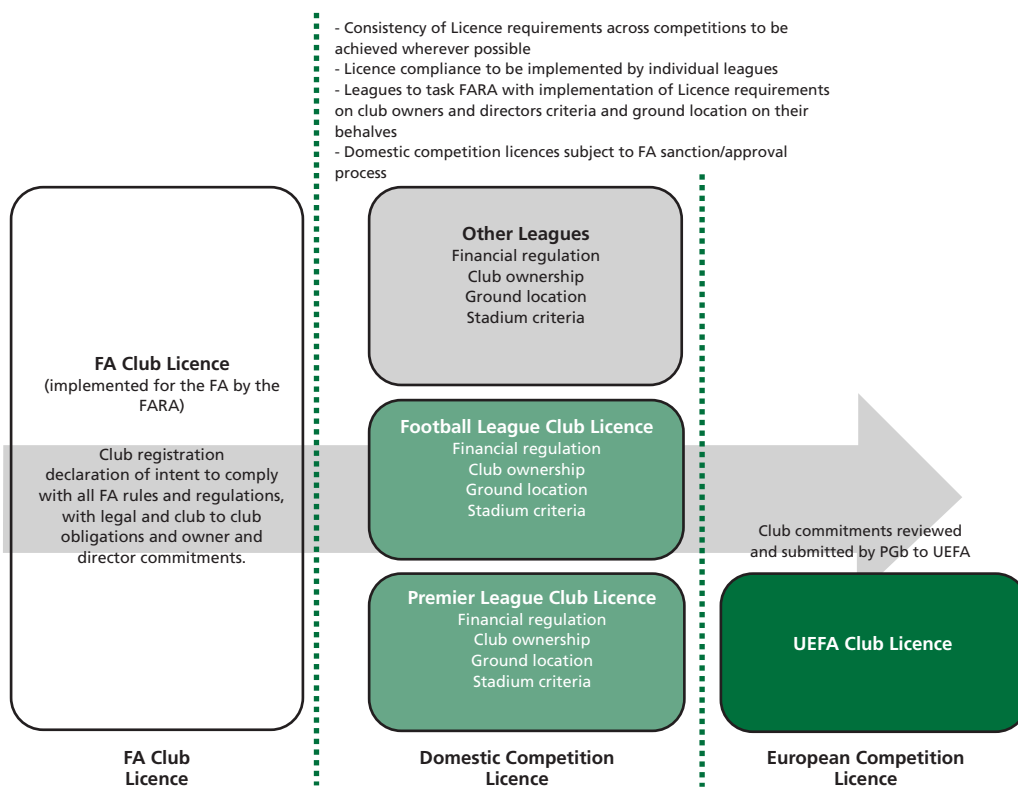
- Consistency of Licence requirements across competitions to be achieved wherever possible
- Licence compliance to be implemented by individual leagues
- Leagues to task FARA with implementation of Licence requirements on club owners and directors criteria and ground location on their behalves
- Domestic competition licences subject to FA sanction/approval process

FA Club Licence
(implemented for the FA by the FARA)

Club registration declaration of intent to comply with all FA rules and regulations, with legal and club to club obligations and owner and director commitments.

Other Leagues
Financial regulation
Club ownership
Ground location
Stadium criteria

Football League Club Licence
Financial regulation
Club ownership
Ground location
Stadium criteria

Premier League Club Licence
Financial regulation
Club ownership
Ground location
Stadium criteria

Club commitments reviewed and submitted by PGb to UEFA

UEFA Club Licence

FA Club Licence

Domestic Competition Licence

European Competition Licence